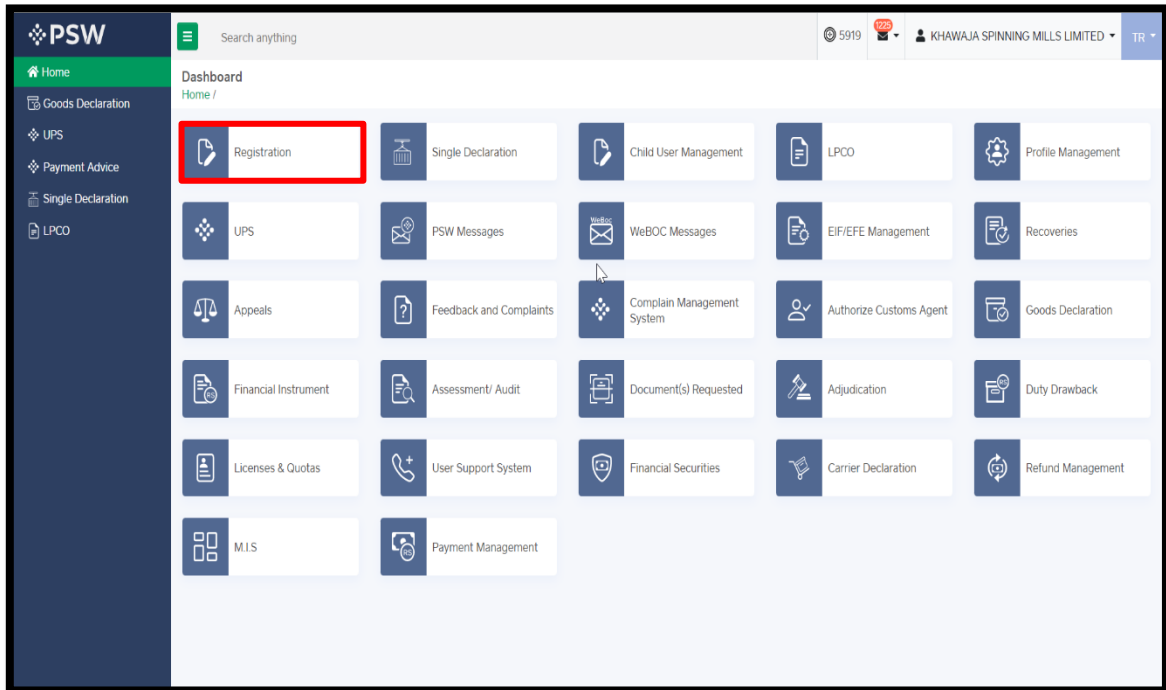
PSW

Home
Goods Declaration
UPS
Payment Advice
Single Declaration
LPCO

Search anything

5919
1225
KHAWAJA SPINNING MILLS LIMITED
TR

Dashboard
Home /

Registration
Single Declaration
Child User Management
LPCO
Profile Management
UPS
PSW Messages
WeBoc
WeBOC Messages
EIF/EFE Management
Recoveries
Appeals
Feedback and Complaints
Complain Management System
Authorize Customs Agent
Goods Declaration
Financial Instrument
Assessment/ Audit
Document(s) Requested
Adjudication
Duty Drawback
Licenses & Quotas
User Support System
Financial Securities
Carrier Declaration
Refund Management
M.I.S
Payment Management